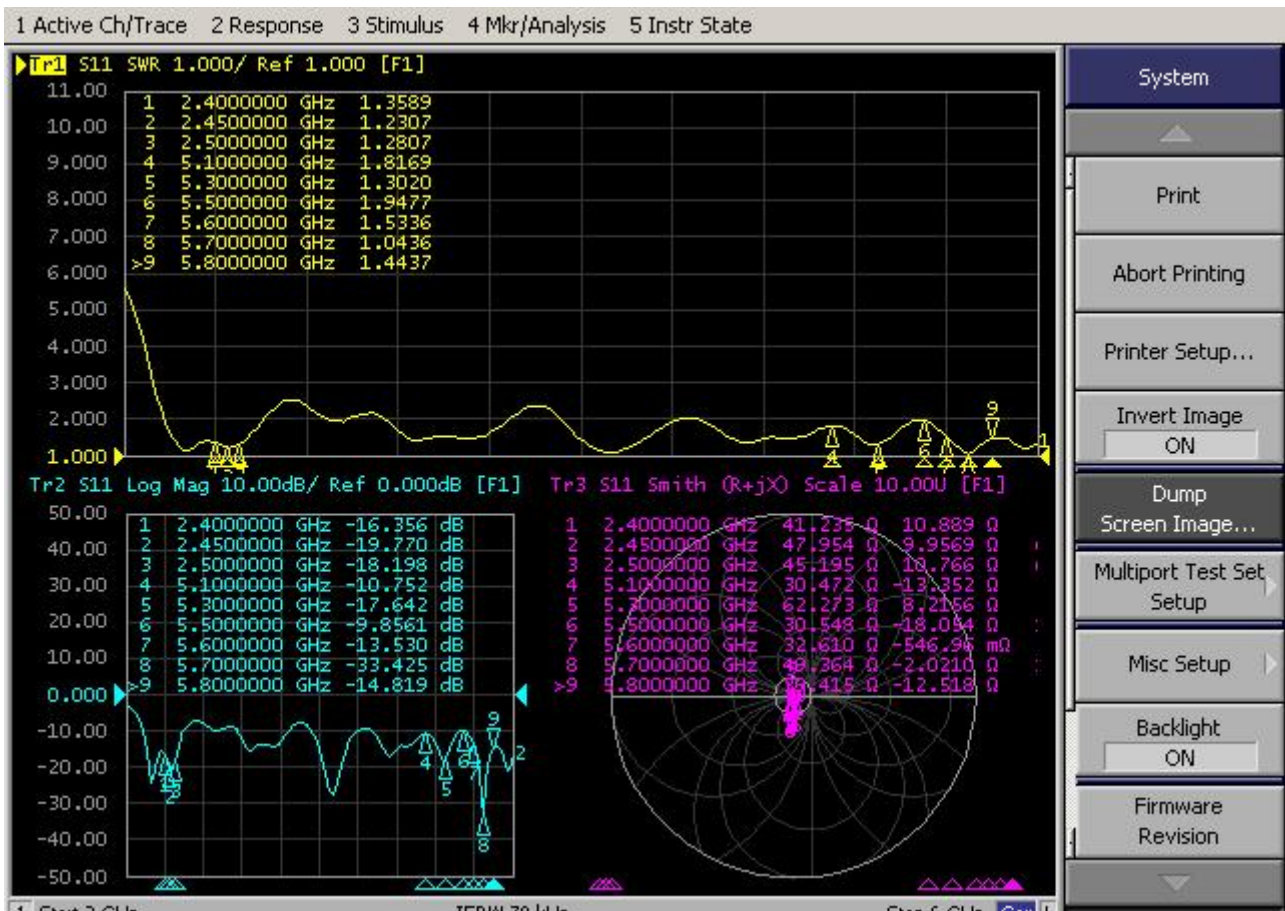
1 Active Ch/Trace 2 Response 3 Stimulus 4 Mkr/Analysis 5 Instr State

Tr1 S11 SWR 1.000/ Ref 1.000 [F1]

11.00
10.00
9.000
8.000
7.000
6.000
5.000
4.000
3.000
2.000
1.000

| | | |
|---|---|---|
| 1 | 2.4000000 GHz | 1.3589 |
| 2 | 2.4500000 GHz | 1.2307 |
| 3 | 2.5000000 GHz | 1.2807 |
| 4 | 5.1000000 GHz | 1.8169 |
| 5 | 5.3000000 GHz | 1.3020 |
| 6 | 5.5000000 GHz | 1.9477 |
| 7 | 5.6000000 GHz | 1.5336 |
| 8 | 5.7000000 GHz | 1.0436 |
| >9 | 5.8000000 GHz | 1.4437 |

9 1 4 6 7

Tr2 S11 Log Mag 10.00dB/ Ref 0.000dB [F1]

50.00
40.00
30.00
20.00
10.00
0.000
-10.00
-20.00
-30.00
-40.00
-50.00

| | | |
|---|---|---|
| 1 | 2.4000000 GHz | -16.356 dB |
| 2 | 2.4500000 GHz | -19.770 dB |
| 3 | 2.5000000 GHz | -18.198 dB |
| 4 | 5.1000000 GHz | -10.752 dB |
| 5 | 5.3000000 GHz | -17.642 dB |
| 6 | 5.5000000 GHz | -9.8561 dB |
| 7 | 5.6000000 GHz | -13.530 dB |
| 8 | 5.7000000 GHz | -33.425 dB |
| >9 | 5.8000000 GHz | -14.819 dB |

9 2 4 6 7 5 8 2

Tr3 S11 Smith (R+jX) Scale 10.00U [F1]

| | | | |
|---|---|---|---|
| 1 | 2.4000000 GHz | 41.235 Ω | 10.889 Ω |
| 2 | 2.4500000 GHz | 47.954 Ω | 9.9569 Ω |
| 3 | 2.5000000 GHz | 45.195 Ω | 10.766 Ω |
| 4 | 5.1000000 GHz | 30.472 Ω | -13.352 Ω |
| 5 | 5.3000000 GHz | 62.273 Ω | 8.2166 Ω |
| 6 | 5.5000000 GHz | 30.548 Ω | -18.054 Ω |
| 7 | 5.6000000 GHz | 32.610 Ω | -546.96 mΩ |
| 8 | 5.7000000 GHz | 49.364 Ω | -2.0210 Ω |
| >9 | 5.8000000 GHz | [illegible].415 Ω | -12.518 Ω |

1 Start 2 GHz IFBW 70 kHz Stop 6 GHz

System
Print
Abort Printing
Printer Setup...
Invert Image
ON
Dump Screen Image...
Multiport Test Set Setup
Misc Setup
Backlight
ON
Firmware Revision